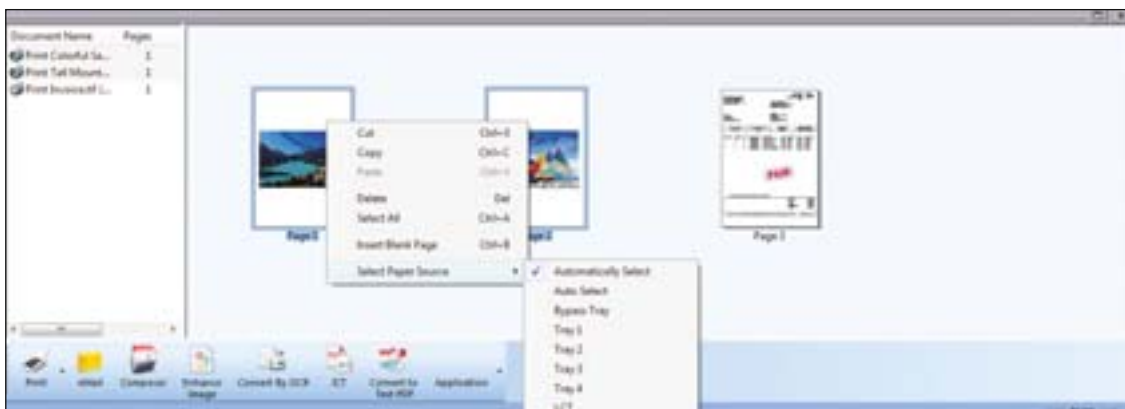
Document Name | Pages
Print Colorful Sa... 1
Print Tall Mount... 1
Print Invoice.tif (... 1

Cut Ctrl+X
Copy Ctrl+C
Paste Ctrl+V
Delete Del
Select All Ctrl+A
Insert Blank Page Ctrl+B
Select Paper Source

✓ Automatically Select
Auto Select
Bypass Tray
Tray 1
Tray 2
Tray 3
Tray 4
LCT

Page 1
Page 2
Page 3

Print
eMail
Compress
Enhance Image
Convert By OCR
ICT
Convert to Text PDF
Application